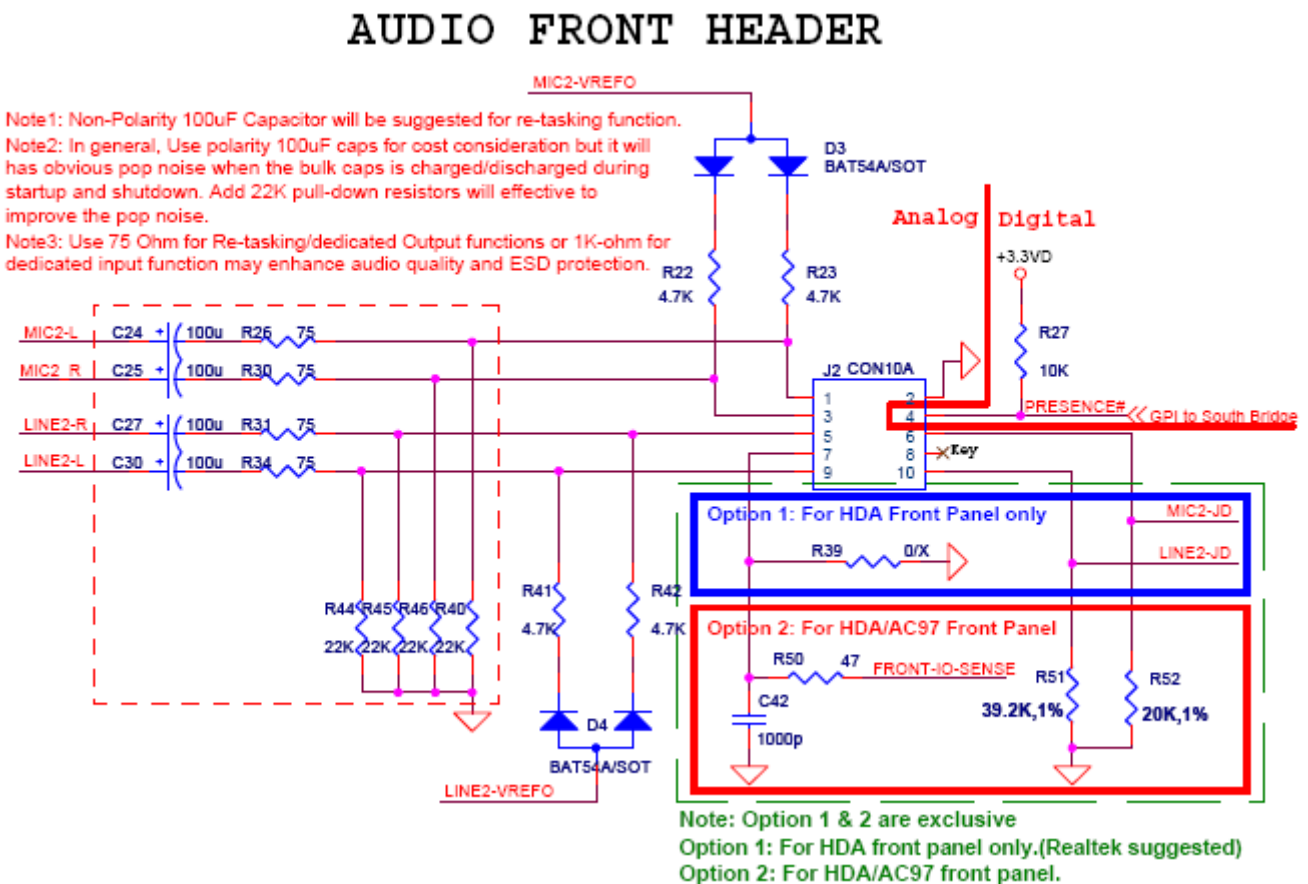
AUDIO FRONT HEADER

MIC2-VREFO

Note1: Non-Polarity 100uF Capacitor will be suggested for re-tasking function.
Note2: In general, Use polarity 100uF caps for cost consideration but it will has obvious pop noise when the bulk caps is charged/discharged during startup and shutdown. Add 22K pull-down resistors will effective to improve the pop noise.
Note3: Use 75 Ohm for Re-tasking/dedicated Output functions or 1K-ohm for dedicated input function may enhance audio quality and ESD protection.

D3
BAT54A/SOT

Analog Digital

+3.3VD

R22
4.7K

R23
4.7K

R27
10K

MIC2-L C24 100u R26 75
MIC2_R C25 100u R30 75
LINE2-R C27 100u R31 75
LINE2-L C30 100u R34 75

J2 CON10A
1 2
3 4
5 6
7 8
9 10

PRESENCE#
GPI to South Bridge

Key

Option 1: For HDA Front Panel only
MIC2-JD
R39 0/X
LINE2-JD

R41
4.7K
R42
4.7K

R44 R45 R46 R40
22K 22K 22K 22K

Option 2: For HDA/AC97 Front Panel
R50 47 FRONT-IO-SENSE
C42
1000p
R51
39.2K,1%
R52
20K,1%

D4
BAT54A/SOT
LINE2-VREFO

Note: Option 1 & 2 are exclusive
Option 1: For HDA front panel only.(Realtek suggested)
Option 2: For HDA/AC97 front panel.